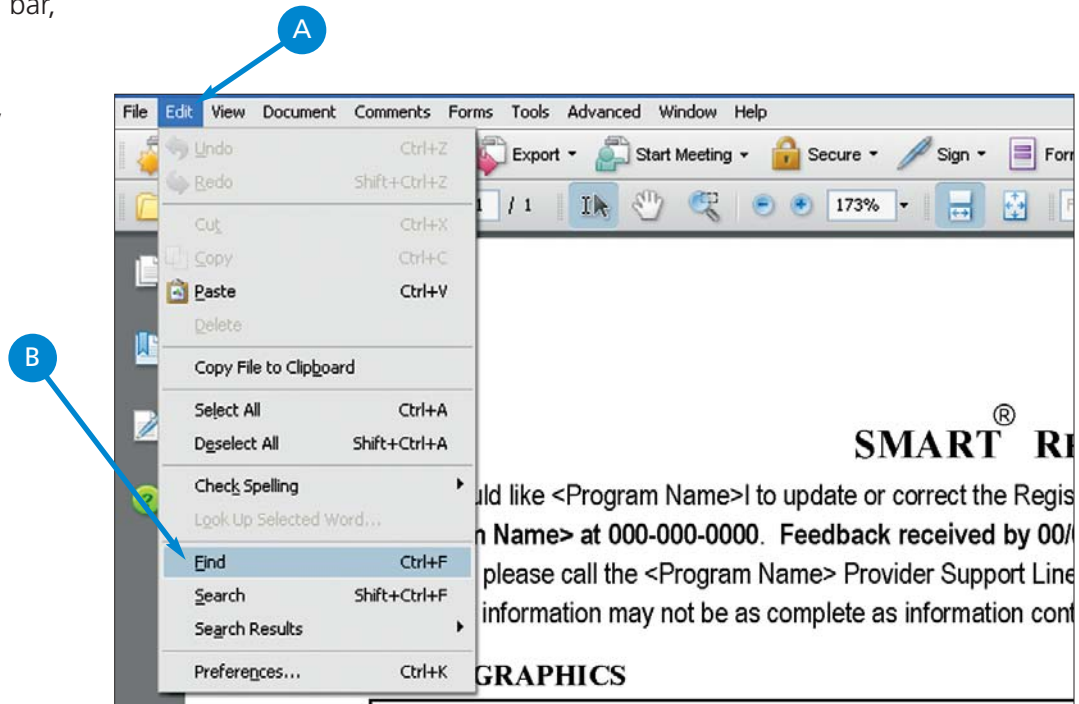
bar,

A

B

File Edit View Document Comments Forms Tools Advanced Window Help

Undo Ctrl+Z
Redo Shift+Ctrl+Z
Cut Ctrl+X
Copy Ctrl+C
Paste Ctrl+V
Delete
Copy File to Clipboard
Select All Ctrl+A
Deselect All Shift+Ctrl+A
Check Spelling
Look Up Selected Word...
Find Ctrl+F
Search Shift+Ctrl+F
Search Results
Preferences... Ctrl+K

Export Start Meeting Secure Sign For

1 / 1 173%

SMART® R

uld like <Program Name>l to update or correct the Regis
n Name> at 000-000-0000. Feedback received by 00/
please call the <Program Name> Provider Support Line
information may not be as complete as information con

GRAPHICS